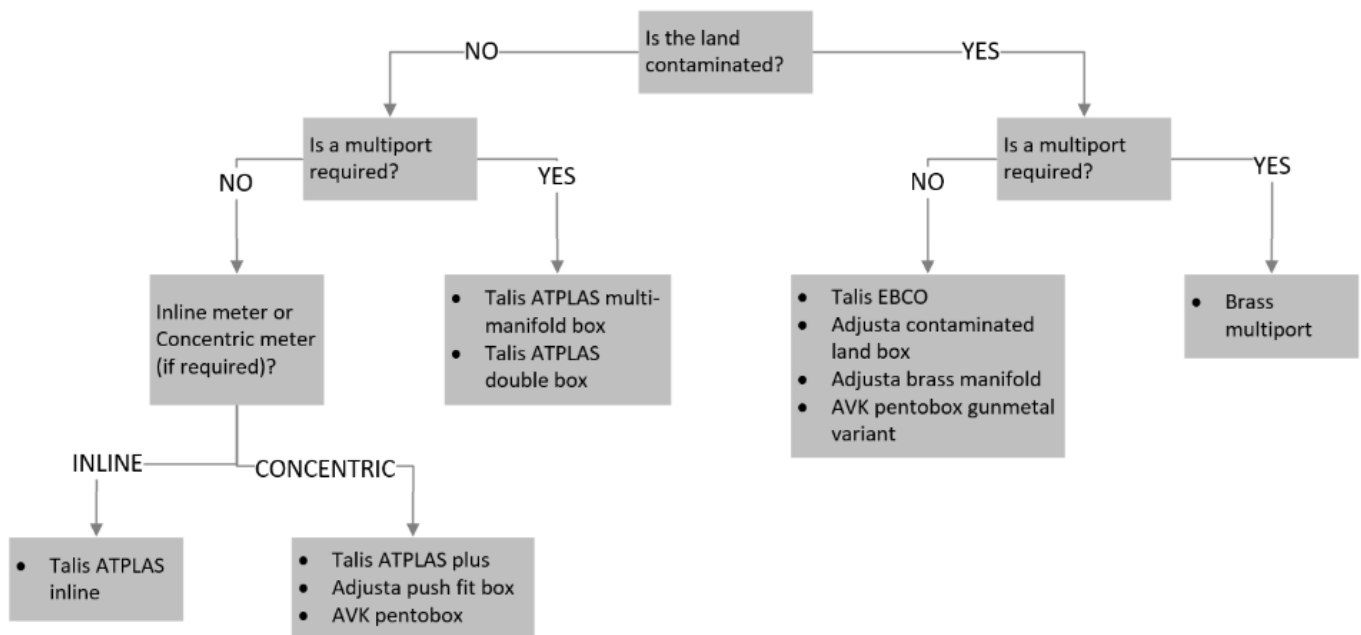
Is the land contaminated?

NO

YES

Is a multiport required?

NO

YES

Inline meter or Concentric meter (if required)?

- Talis ATPLAS multi-manifold box
- Talis ATPLAS double box

INLINE

CONCENTRIC

- Talis ATPLAS inline

- Talis ATPLAS plus
- Adjusta push fit box
- AVK pentobox

Is a multiport required?

NO

YES

- Talis EBCO
- Adjusta contaminated land box
- Adjusta brass manifold
- AVK pentobox gunmetal variant

- Brass multiport